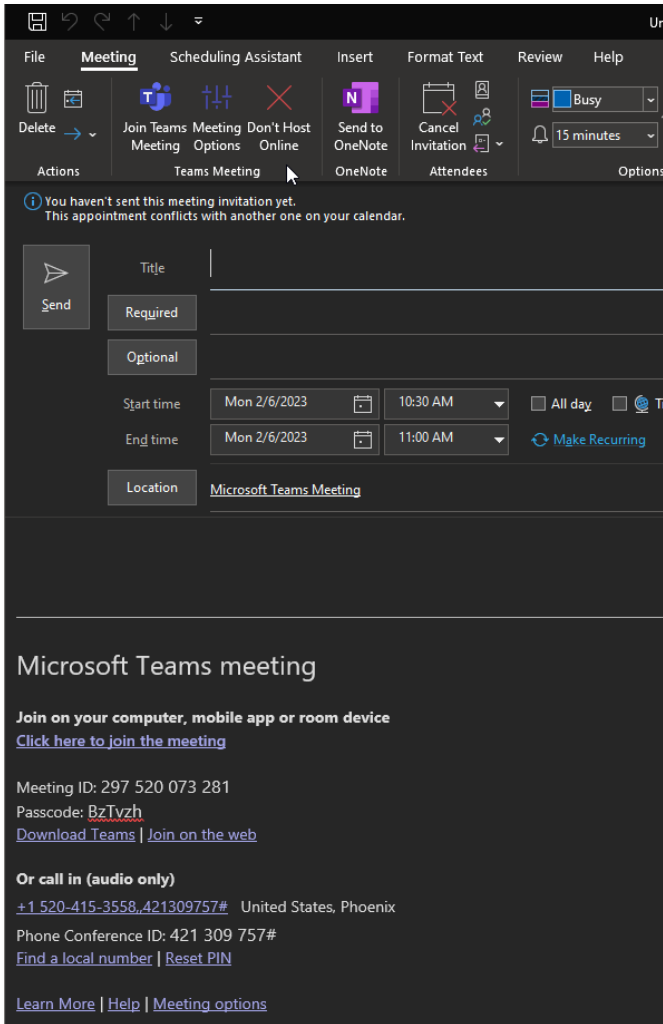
Ur

File Meeting Scheduling Assistant Insert Format Text Review Help

Delete

Actions

Join Teams Meeting

Meeting Options

Don't Host Online

Teams Meeting

Send to OneNote

OneNote

Cancel Invitation

Attendees

Busy

15 minutes

Options

You haven't sent this meeting invitation yet.
This appointment conflicts with another one on your calendar.

Send

Title

Required

Optional

Start time Mon 2/6/2023 10:30 AM All day T

End time Mon 2/6/2023 11:00 AM Make Recurring

Location Microsoft Teams Meeting

Microsoft Teams meeting

**Join on your computer, mobile app or room device**
Click here to join the meeting

Meeting ID: 297 520 073 281
Passcode: BzTvzh
Download Teams | Join on the web

**Or call in (audio only)**
+1 520-415-3558,,421309757# United States, Phoenix
Phone Conference ID: 421 309 757#
Find a local number | Reset PIN

Learn More | Help | Meeting options